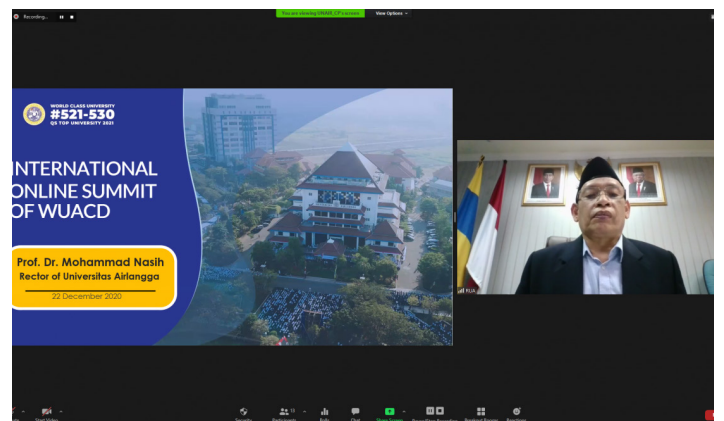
Recording...

You are viewing UNAIR_ICP's screen

View Options

WORLD CLASS UNIVERSITY
#521-530
QS TOP UNIVERSITY 2021

INTERNATIONAL ONLINE SUMMIT OF WUACD

Prof. Dr. Mohammad Nasih
Rector of Universitas Airlangga

22 December 2020

Start Video

Security

Participants

Polls

Chat

Share Screen

Breakout Rooms

Reactions